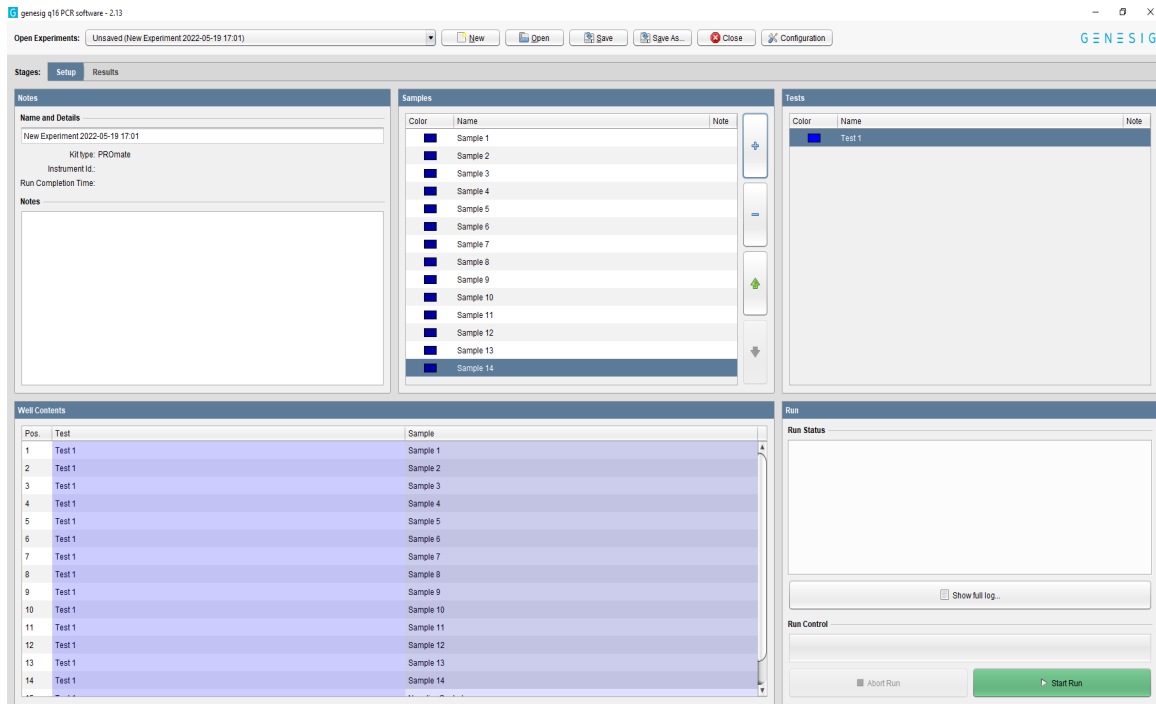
genesig q16 PCR software - 2.13

Open Experiments: Unsaved (New Experiment 2022-05-19 17:01)

New Open Save Save As... Close Configuration

GENESIG

Stages: Setup Results

Notes

Name and Details

New Experiment 2022-05-19 17:01

Kit type: PROmate
Instrument Id.:
Run Completion Time:

Notes

Samples

| Color | Name | Note |
|---|---|---|
| | Sample 1 | |
| | Sample 2 | |
| | Sample 3 | |
| | Sample 4 | |
| | Sample 5 | |
| | Sample 6 | |
| | Sample 7 | |
| | Sample 8 | |
| | Sample 9 | |
| | Sample 10 | |
| | Sample 11 | |
| | Sample 12 | |
| | Sample 13 | |
| | Sample 14 | |

Tests

| Color | Name | Note |
|---|---|---|
| | Test 1 | |

Well Contents

| Pos. | Test | Sample |
|---|---|---|
| 1 | Test 1 | Sample 1 |
| 2 | Test 1 | Sample 2 |
| 3 | Test 1 | Sample 3 |
| 4 | Test 1 | Sample 4 |
| 5 | Test 1 | Sample 5 |
| 6 | Test 1 | Sample 6 |
| 7 | Test 1 | Sample 7 |
| 8 | Test 1 | Sample 8 |
| 9 | Test 1 | Sample 9 |
| 10 | Test 1 | Sample 10 |
| 11 | Test 1 | Sample 11 |
| 12 | Test 1 | Sample 12 |
| 13 | Test 1 | Sample 13 |
| 14 | Test 1 | Sample 14 |
| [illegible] | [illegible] | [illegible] |

Run

Run Status

Show full log...

Run Control

Abort Run

Start Run